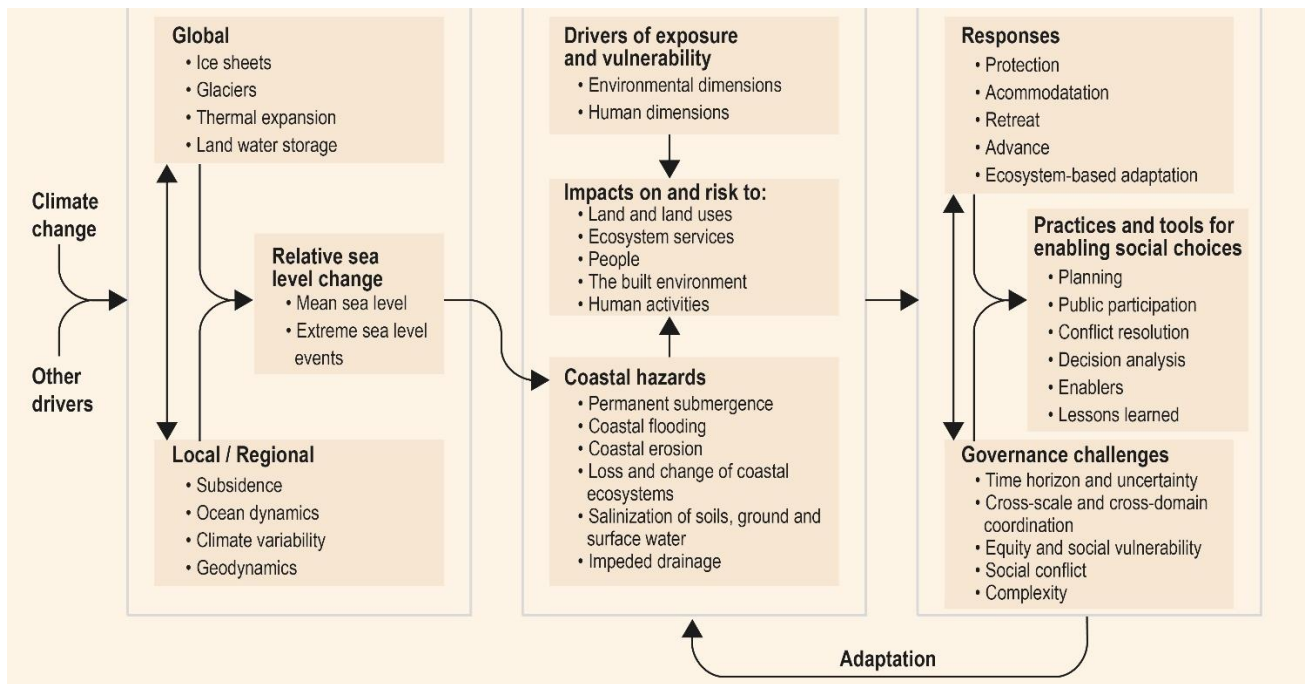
Climate change

Other drivers

Global
• Ice sheets
• Glaciers
• Thermal expansion
• Land water storage

Relative sea level change
• Mean sea level
• Extreme sea level events

Local / Regional
• Subsidence
• Ocean dynamics
• Climate variability
• Geodynamics

Drivers of exposure and vulnerability
• Environmental dimensions
• Human dimensions

Impacts on and risk to:
• Land and land uses
• Ecosystem services
• People
• The built environment
• Human activities

Coastal hazards
• Permanent submergence
• Coastal flooding
• Coastal erosion
• Loss and change of coastal ecosystems
• Salinization of soils, ground and surface water
• Impeded drainage

Responses
• Protection
• Acommodatation
• Retreat
• Advance
• Ecosystem-based adaptation

Practices and tools for enabling social choices
• Planning
• Public participation
• Conflict resolution
• Decision analysis
• Enablers
• Lessons learned

Governance challenges
• Time horizon and uncertainty
• Cross-scale and cross-domain coordination
• Equity and social vulnerability
• Social conflict
• Complexity

Adaptation